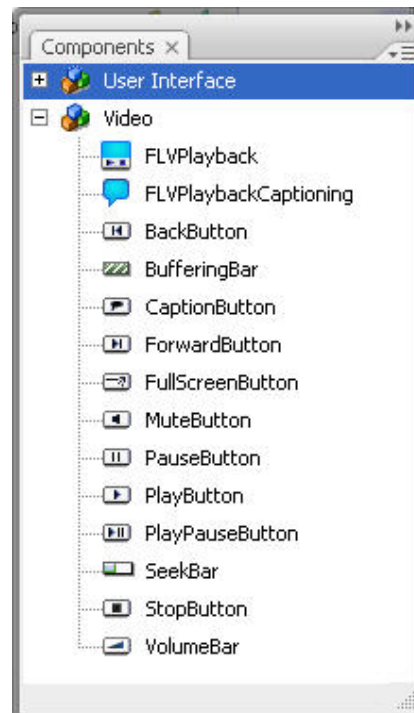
Components ×

User Interface

Video

FLVPlayback

FLVPlaybackCaptioning

BackButton

BufferingBar

CaptionButton

ForwardButton

FullScreenButton

MuteButton

PauseButton

PlayButton

PlayPauseButton

SeekBar

StopButton

VolumeBar